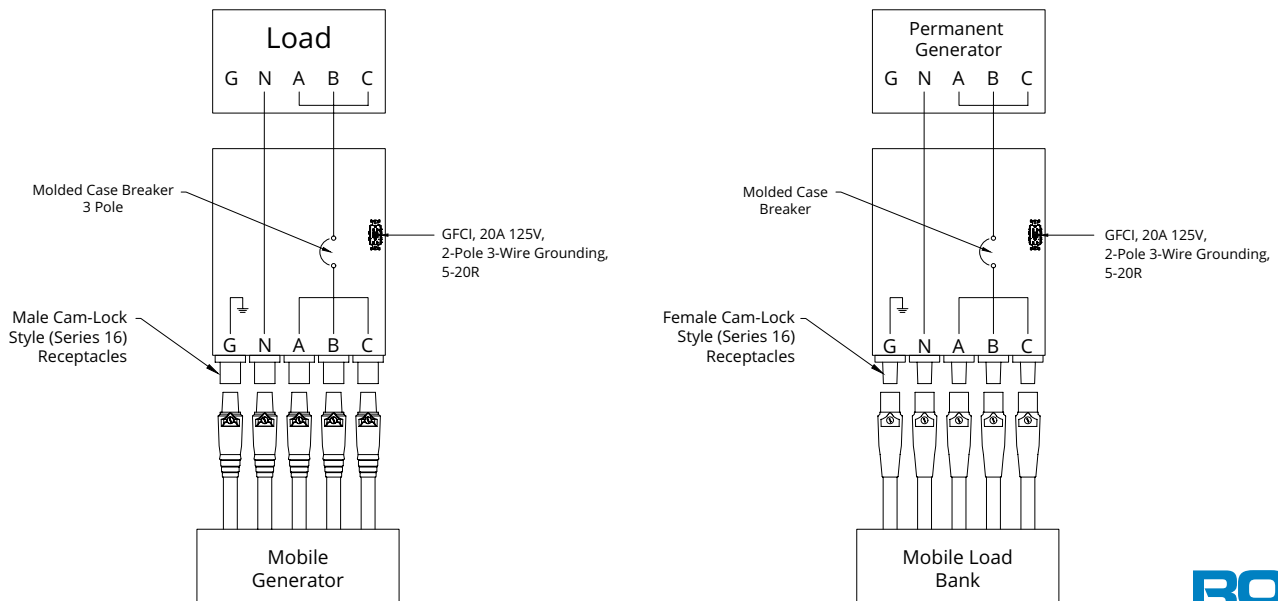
Load
G N A B C

Molded Case Breaker
3 Pole

GFCI, 20A 125V,
2-Pole 3-Wire Grounding,
5-20R

Male Cam-Lock
Style (Series 16)
Receptacles

G N A B C

Mobile
Generator

Permanent
Generator
G N A B C

Molded Case
Breaker

GFCI, 20A 125V,
2-Pole 3-Wire Grounding,
5-20R

Female Cam-Lock
Style (Series 16)
Receptacles

G N A B C

Mobile Load
Bank

RO